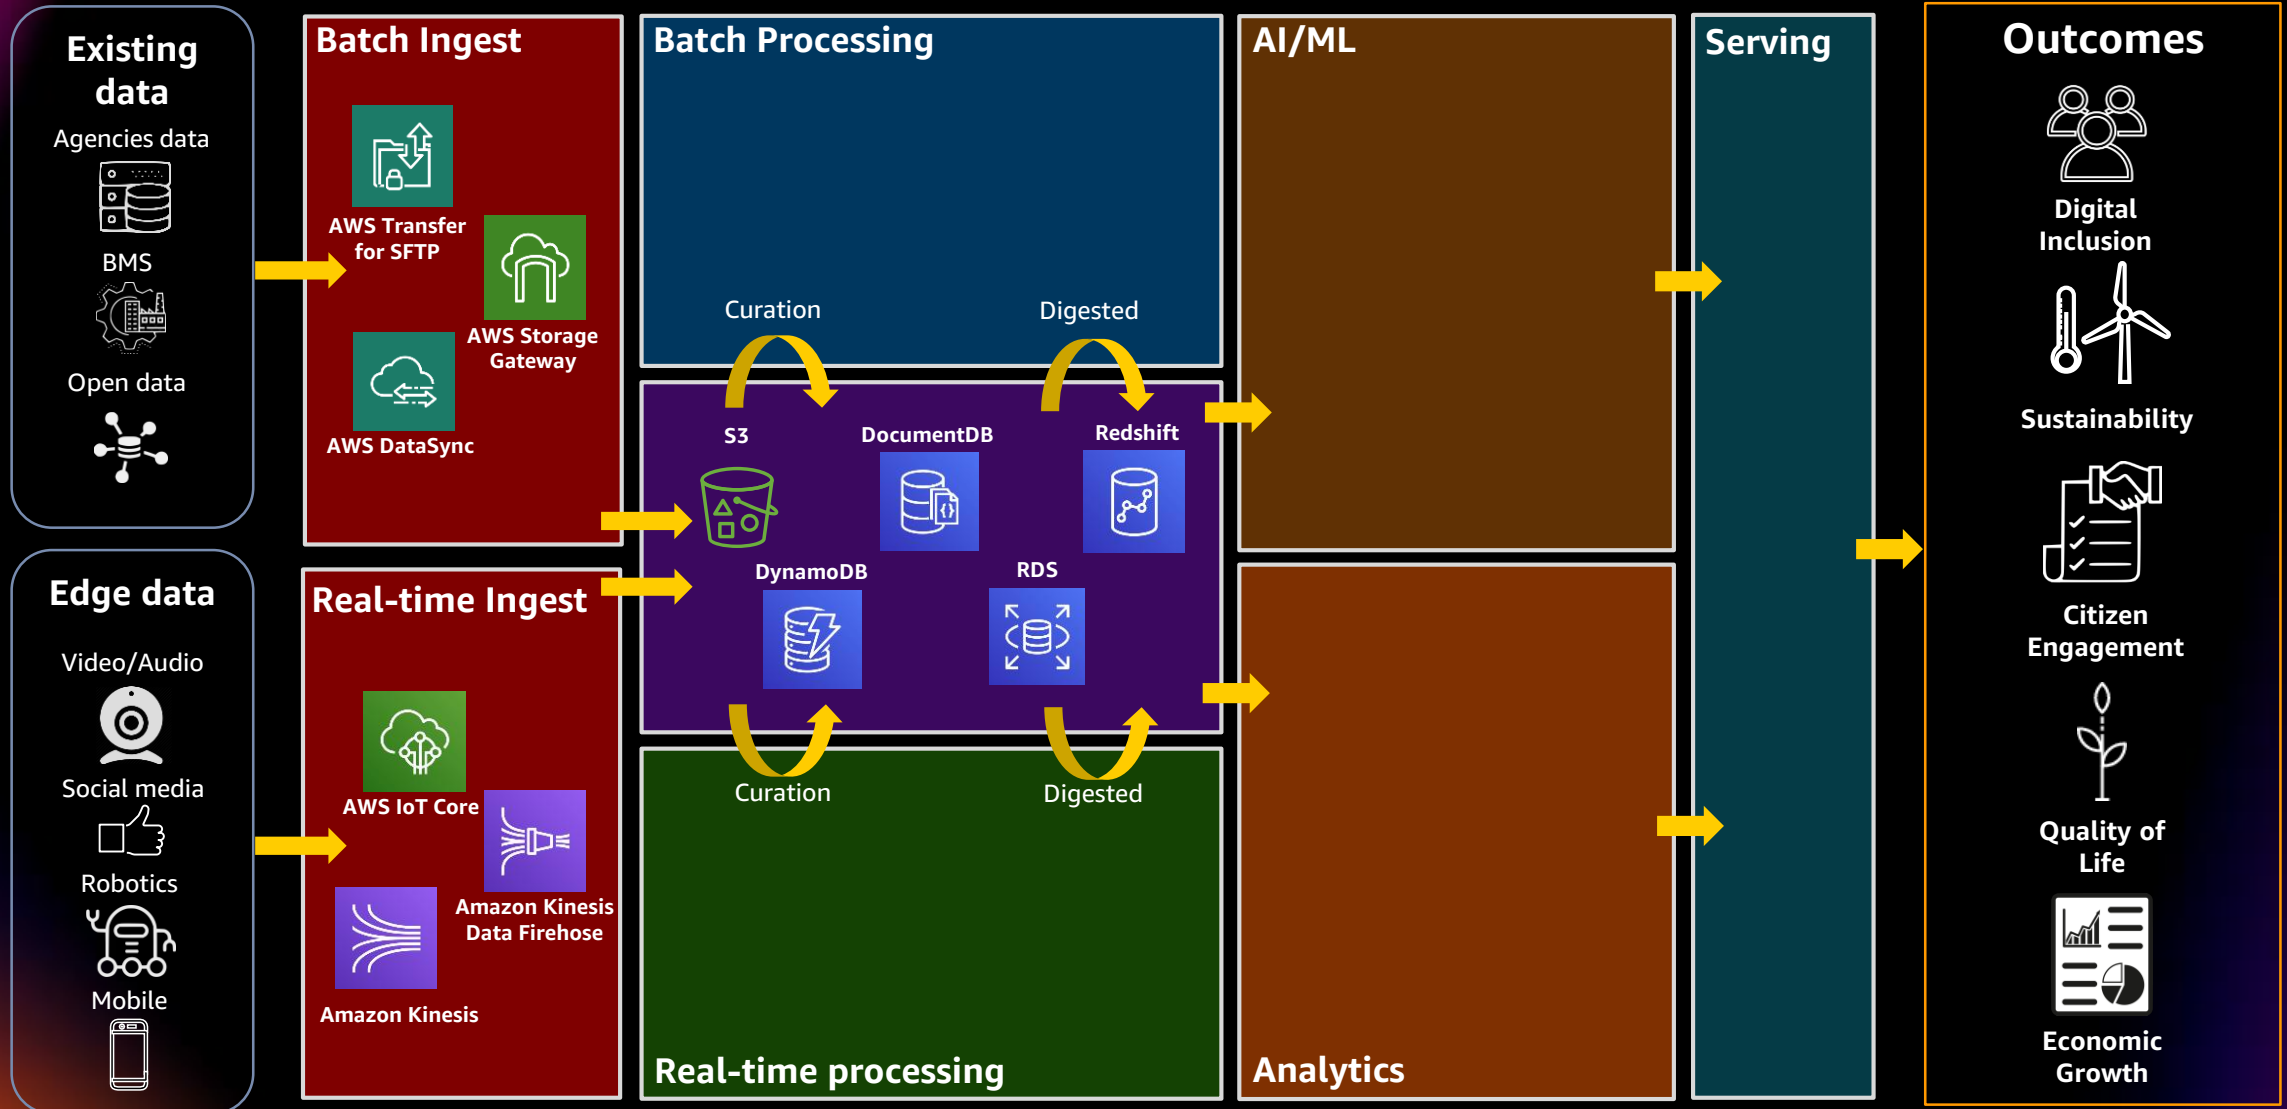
Existing data

Agencies data

BMS

Open data

Edge data

Video/Audio

Social media

Robotics

Mobile

Batch Ingest

AWS Transfer for SFTP

AWS Storage Gateway

AWS DataSync

Real-time Ingest

AWS IoT Core

Amazon Kinesis Data Firehose

Amazon Kinesis

Batch Processing

Curation

Digested

S3

DocumentDB

Redshift

DynamoDB

RDS

Curation

Digested

Real-time processing

AI/ML

Analytics

Serving

Outcomes

Digital Inclusion

Sustainability

Citizen Engagement

Quality of Life

Economic Growth